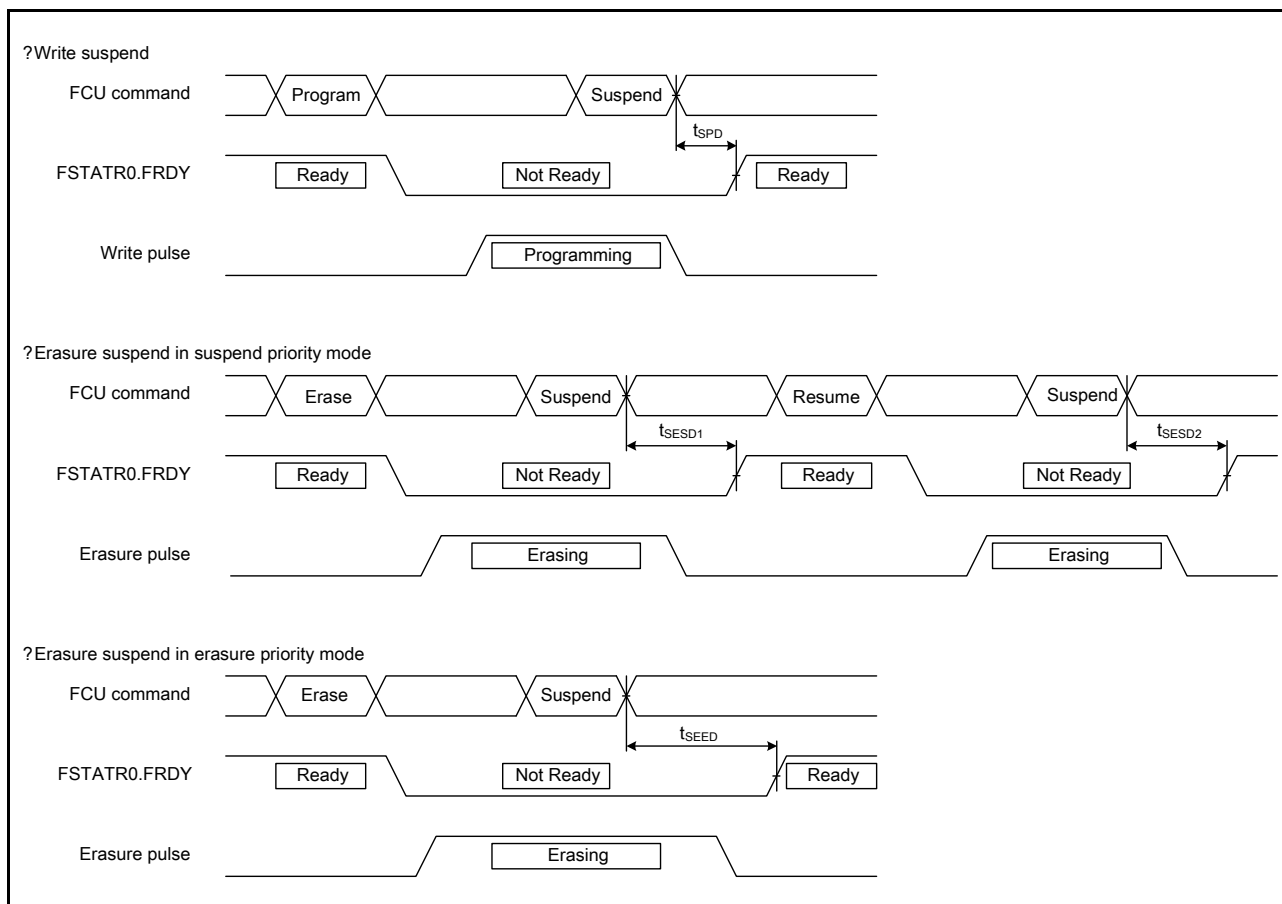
?Write suspend

FCU command Program Suspend

$t_{SPD}$

FSTATR0.FRDY Ready Not Ready Ready

Write pulse Programming

?Erasure suspend in suspend priority mode

FCU command Erase Suspend Resume Suspend

$t_{SESD1}$ $t_{SESD2}$

FSTATR0.FRDY Ready Not Ready Ready Not Ready

Erasure pulse Erasing Erasing

?Erasure suspend in erasure priority mode

FCU command Erase Suspend

$t_{SEED}$

FSTATR0.FRDY Ready Not Ready Ready

Erasure pulse Erasing